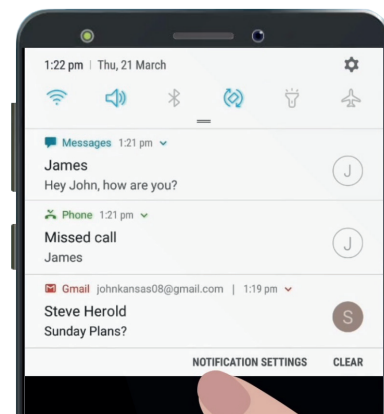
1:22 pm | Thu, 21 March

Messages 1:21 pm
James
Hey John, how are you?
J

Phone 1:21 pm
Missed call
James
J

Gmail johnkansas08@gmail.com | 1:19 pm
Steve Herold
Sunday Plans?
S

NOTIFICATION SETTINGS CLEAR